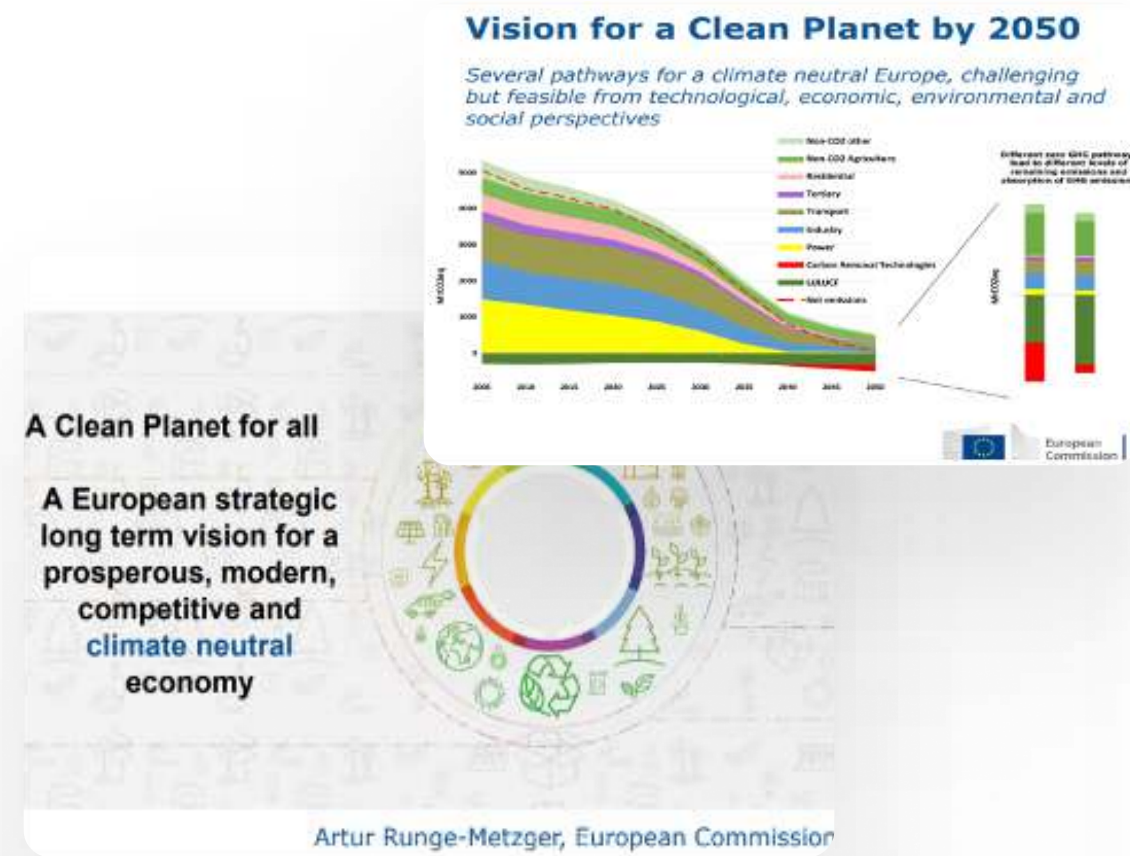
Vision for a Clean Planet by 2050

Several pathways for a climate neutral Europe, challenging but feasible from technological, economic, environmental and social perspectives

Non-CO2 other
Non CO2 Agriculture
Residential
Tertiary
Transport
Industry
Power
Carbon Removal Technologies
LULUCF
Net emissions

Different zero GHG pathways lead to different levels of remaining emissions and absorption of GHG emissions

MtCO2eq

5000
4000
3000
2000
1000
0

2005 2010 2015 2020 2025 2030 2035 2040 2045 2050

MtCO2eq

European Commission

A Clean Planet for all

A European strategic long term vision for a prosperous, modern, competitive and climate neutral economy

Artur Runge-Metzger, European Commission